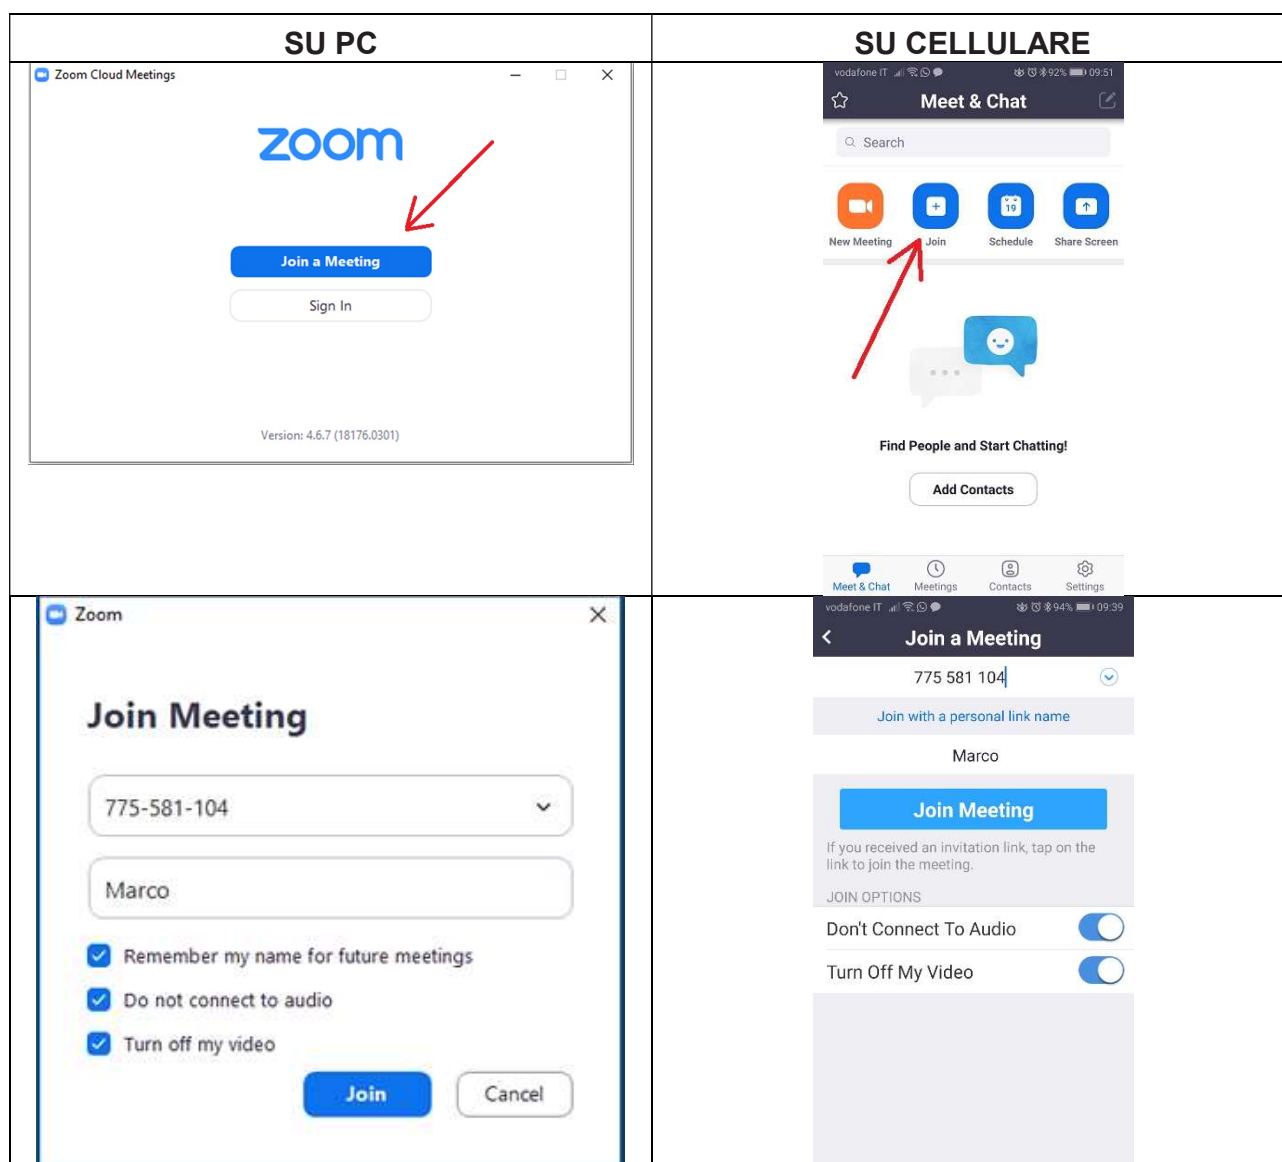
| SU PC | SU CELLULARE |
|---|---|
| Zoom Cloud Meetings<br>zoom<br>Join a Meeting<br>Sign In<br>Version: 4.6.7 (18176.0301) | vodafone IT 92% 09:51<br>Meet & Chat<br>Search<br>New Meeting Join Schedule Share Screen<br>19<br>Find People and Start Chatting!<br>Add Contacts<br>Meet & Chat Meetings Contacts Settings |
| Zoom<br>Join Meeting<br>775-581-104<br>Marco<br>Remember my name for future meetings<br>Do not connect to audio<br>Turn off my video<br>Join Cancel | vodafone IT 94% 09:39<br>Join a Meeting<br>775 581 104<br>Join with a personal link name<br>Marco<br>Join Meeting<br>If you received an invitation link, tap on the link to join the meeting.<br>JOIN OPTIONS<br>Don't Connect To Audio<br>Turn Off My Video |